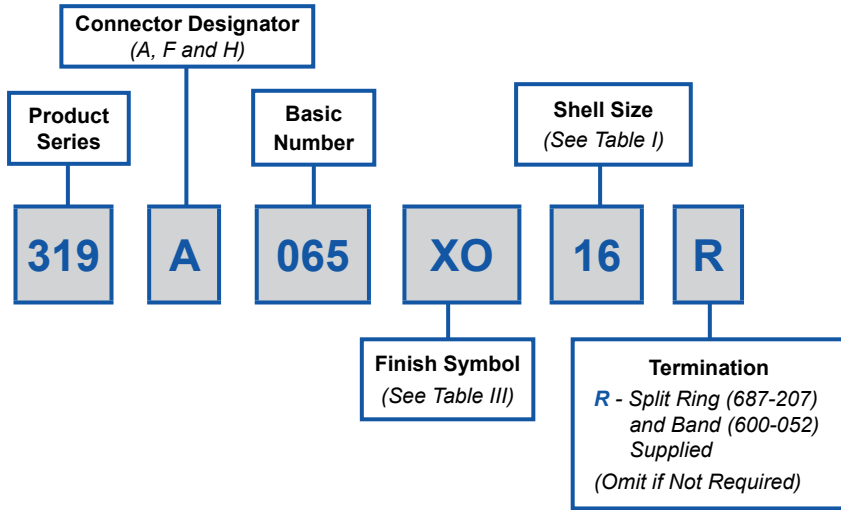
Connector Designator
(A, F and H)

Product Series

Basic Number

Shell Size
(See Table I)

319

A

065

XO

16

R

Finish Symbol
(See Table III)

Termination
R - Split Ring (687-207) and Band (600-052) Supplied
(Omit if Not Required)